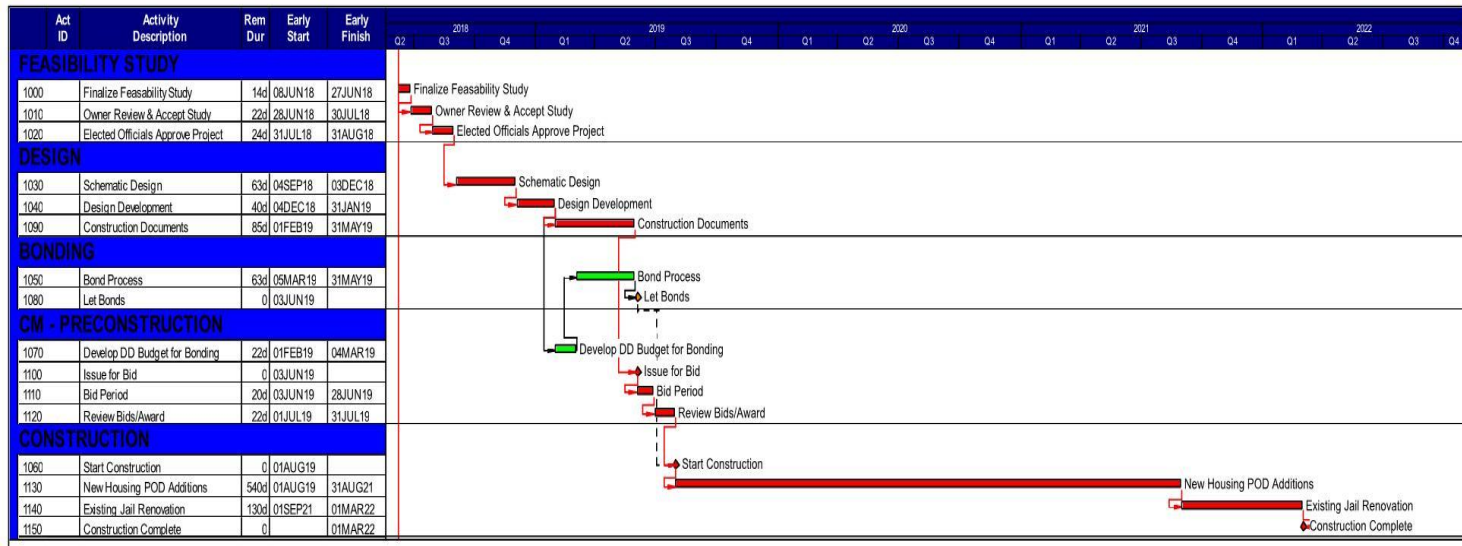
| Act ID | Activity Description | Rem Dur | Early Start | Early Finish |
|---|---|---|---|---|
| FEASIBILITY STUDY | | | | |
| 1000 | Finalize Feasability Study | 14d | 08JUN18 | 27JUN18 |
| 1010 | Owner Review & Accept Study | 22d | 28JUN18 | 30JUL18 |
| 1020 | Elected Officials Approve Project | 24d | 31JUL18 | 31AUG18 |
| DESIGN | | | | |
| 1030 | Schematic Design | 63d | 04SEP18 | 03DEC18 |
| 1040 | Design Development | 40d | 04DEC18 | 31JAN19 |
| 1090 | Construction Documents | 85d | 01FEB19 | 31MAY19 |
| BONDING | | | | |
| 1050 | Bond Process | 63d | 05MAR19 | 31MAY19 |
| 1080 | Let Bonds | 0 | 03JUN19 | |
| CM - PRECONSTRUCTION | | | | |
| 1070 | Develop DD Budget for Bonding | 22d | 01FEB19 | 04MAR19 |
| 1100 | Issue for Bid | 0 | 03JUN19 | |
| 1110 | Bid Period | 20d | 03JUN19 | 28JUN19 |
| 1120 | Review Bids/Award | 22d | 01JUL19 | 31JUL19 |
| CONSTRUCTION | | | | |
| 1060 | Start Construction | 0 | 01AUG19 | |
| 1130 | New Housing POD Additions | 540d | 01AUG19 | 31AUG21 |
| 1140 | Existing Jail Renovation | 130d | 01SEP21 | 01MAR22 |
| 1150 | Construction Complete | 0 | | 01MAR22 |

2018 Q2 Q3 Q4 2019 Q1 Q2 Q3 Q4 2020 Q1 Q2 Q3 Q4 2021 Q1 Q2 Q3 Q4 2022 Q1 Q2 Q3 Q4

Finalize Feasability Study
Owner Review & Accept Study
Elected Officials Approve Project
Schematic Design
Design Development
Construction Documents
Bond Process
Let Bonds
Develop DD Budget for Bonding
Issue for Bid
Bid Period
Review Bids/Award
Start Construction
New Housing POD Additions
Existing Jail Renovation
Construction Complete